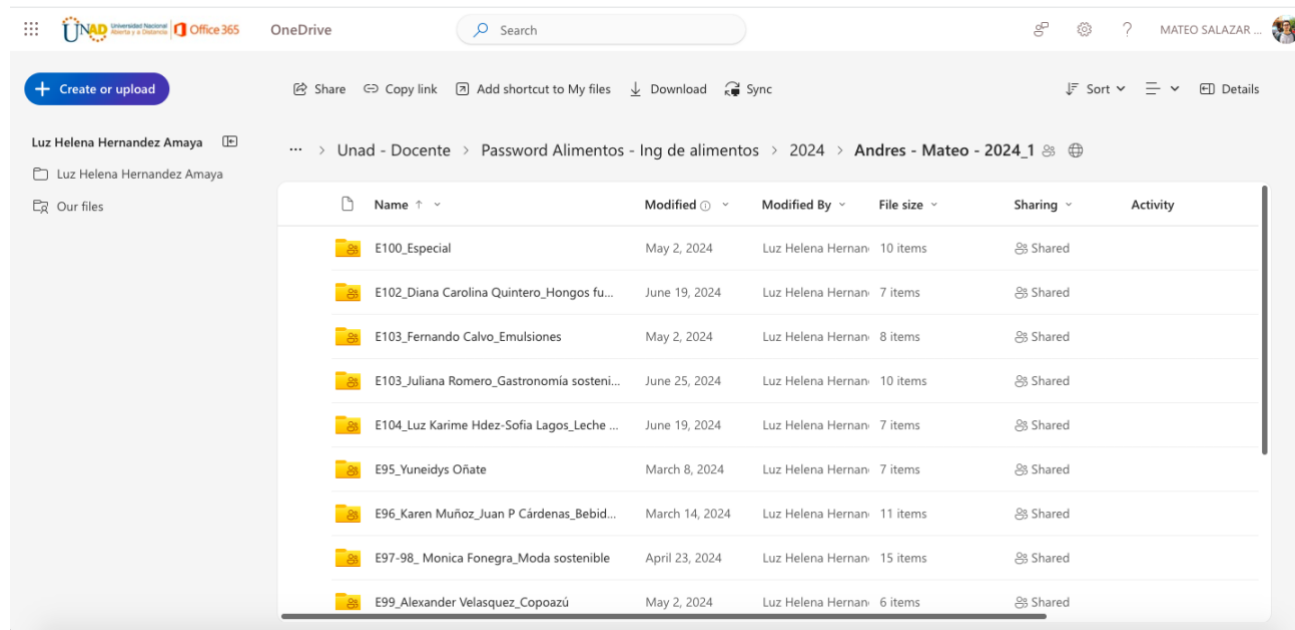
UNAD Universidad Nacional Abierta y a Distancia | Office 365 OneDrive

Search

MATEO SALAZAR ...

Create or upload

Luz Helena Hernandez Amaya

Luz Helena Hernandez Amaya

Our files

Share Copy link Add shortcut to My files Download Sync

Sort Details

... > Unad - Docente > Password Alimentos - Ing de alimentos > 2024 > Andres - Mateo - 2024_1

| Name ↑ | Modified | Modified By | File size | Sharing | Activity |
|---|---|---|---|---|---|
| E100_Especial | May 2, 2024 | Luz Helena Hernan | 10 items | Shared | |
| E102_Diana Carolina Quintero_Hongos fu... | June 19, 2024 | Luz Helena Hernan | 7 items | Shared | |
| E103_Fernando Calvo_Emulsiones | May 2, 2024 | Luz Helena Hernan | 8 items | Shared | |
| E103_Juliana Romero_Gastronomía sosteni... | June 25, 2024 | Luz Helena Hernan | 10 items | Shared | |
| E104_Luz Karime Hdez-Sofia Lagos_Leche ... | June 19, 2024 | Luz Helena Hernan | 7 items | Shared | |
| E95_Yuneidys Oñate | March 8, 2024 | Luz Helena Hernan | 7 items | Shared | |
| E96_Karen Muñoz_Juan P Cárdenas_Bebid... | March 14, 2024 | Luz Helena Hernan | 11 items | Shared | |
| E97-98_ Monica Fonegra_Moda sostenible | April 23, 2024 | Luz Helena Hernan | 15 items | Shared | |
| E99_Alexander Velasquez_Copoazú | May 2, 2024 | Luz Helena Hernan | 6 items | Shared | |